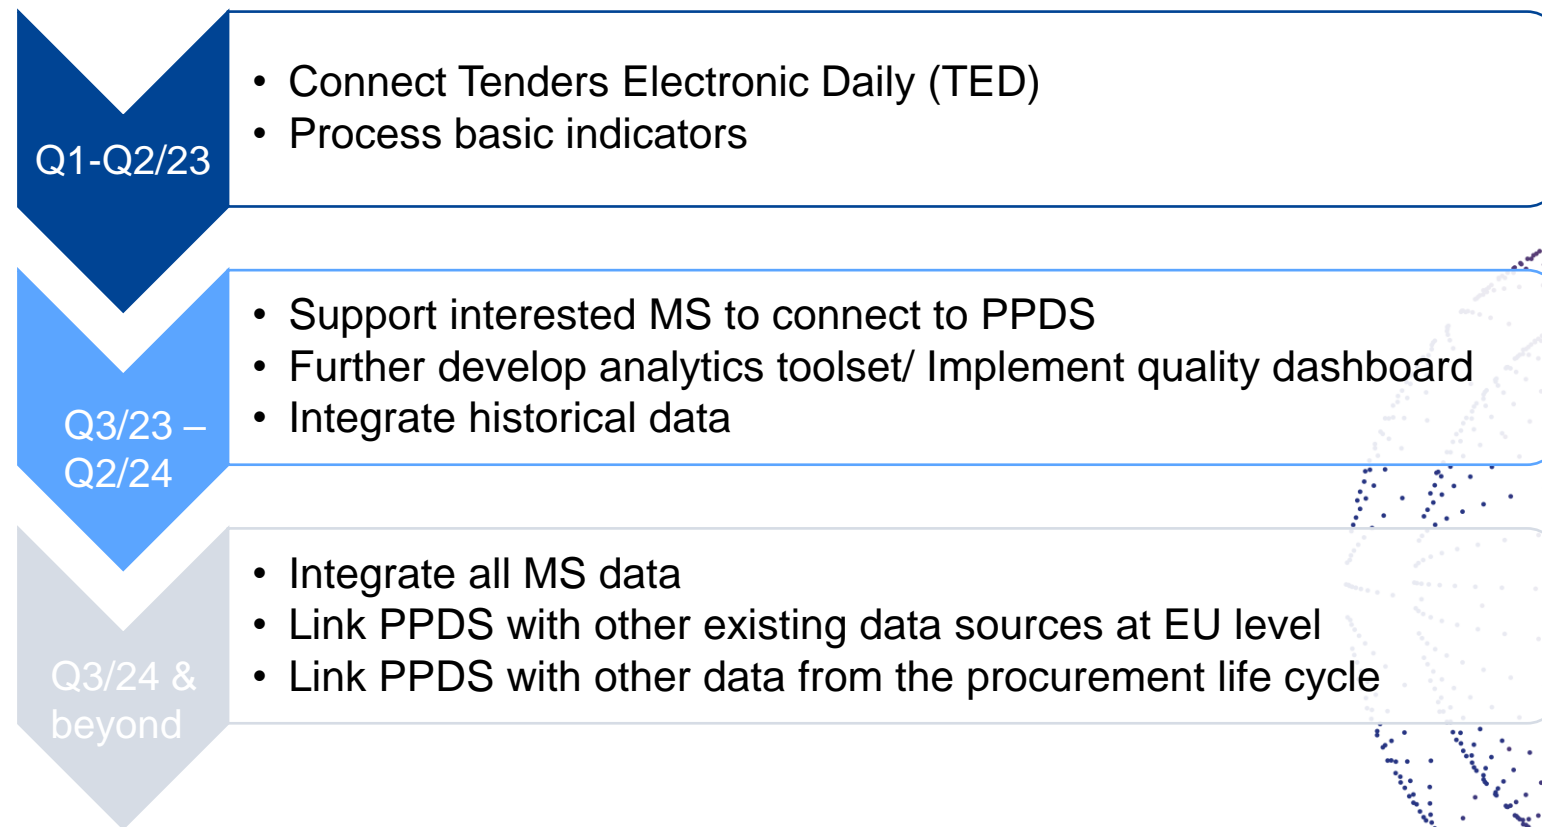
Q1-Q2/23

• Connect Tenders Electronic Daily (TED)
• Process basic indicators

Q3/23 – Q2/24

• Support interested MS to connect to PPDS
• Further develop analytics toolset/ Implement quality dashboard
• Integrate historical data

Q3/24 & beyond

• Integrate all MS data
• Link PPDS with other existing data sources at EU level
• Link PPDS with other data from the procurement life cycle